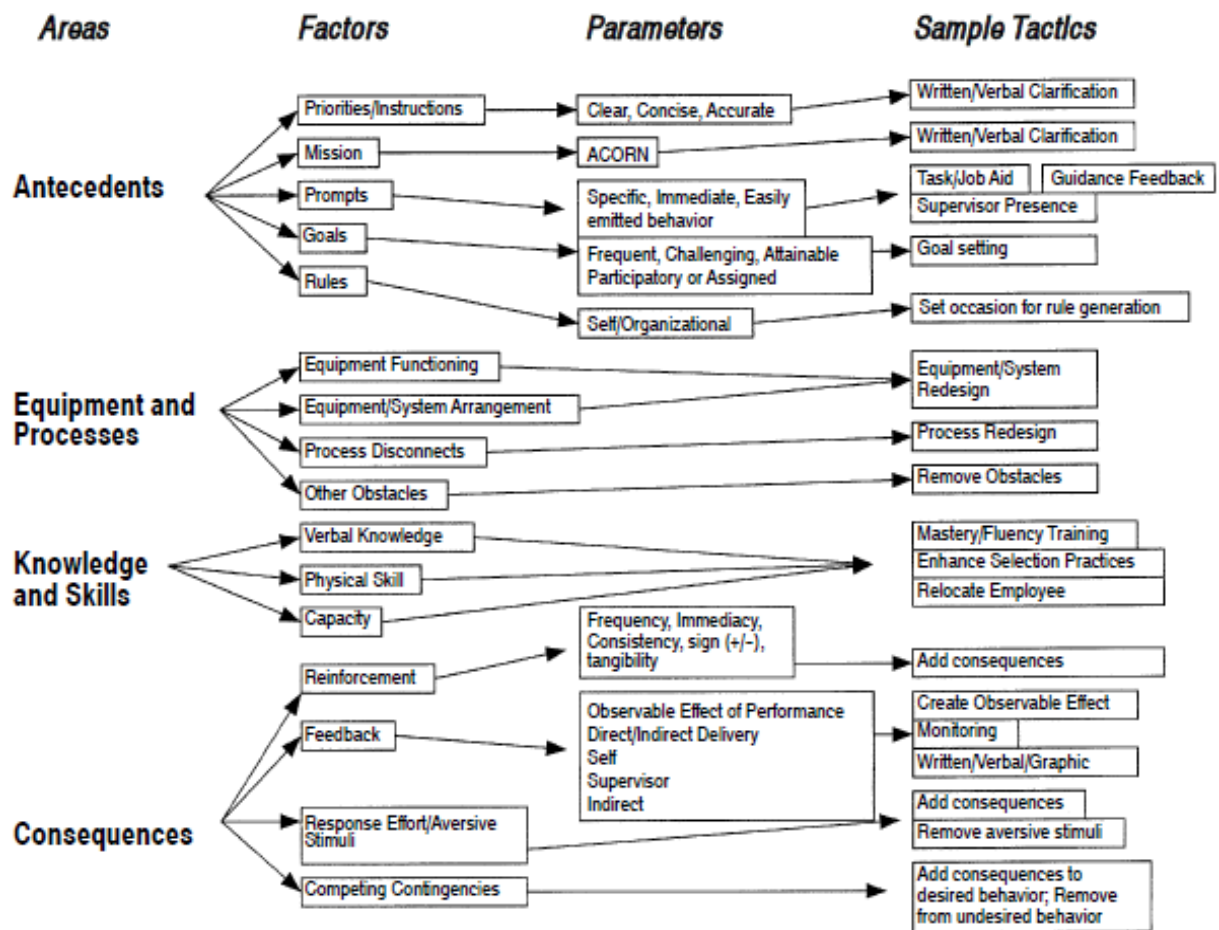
Areas

Factors

Parameters

Sample Tactics

Antecedents

Priorities/Instructions

Clear, Concise, Accurate

Written/Verbal Clarification

Mission

ACORN

Written/Verbal Clarification

Prompts

Specific, Immediate, Easily emitted behavior

Task/Job Aid

Guidance Feedback

Supervisor Presence

Goals

Frequent, Challenging, Attainable Participatory or Assigned

Goal setting

Rules

Self/Organizational

Set occasion for rule generation

Equipment and Processes

Equipment Functioning

Equipment/System Arrangement

Equipment/System Redesign

Process Disconnects

Process Redesign

Other Obstacles

Remove Obstacles

Knowledge and Skills

Verbal Knowledge

Physical Skill

Capacity

Mastery/Fluency Training

Enhance Selection Practices

Relocate Employee

Consequences

Reinforcement

Frequency, Immediacy, Consistency, sign (+/-), tangibility

Add consequences

Feedback

Observable Effect of Performance
Direct/Indirect Delivery
Self
Supervisor
Indirect

Create Observable Effect

Monitoring

Written/Verbal/Graphic

Response Effort/Aversive Stimuli

Add consequences

Remove aversive stimuli

Competing Contingencies

Add consequences to desired behavior; Remove from undesired behavior